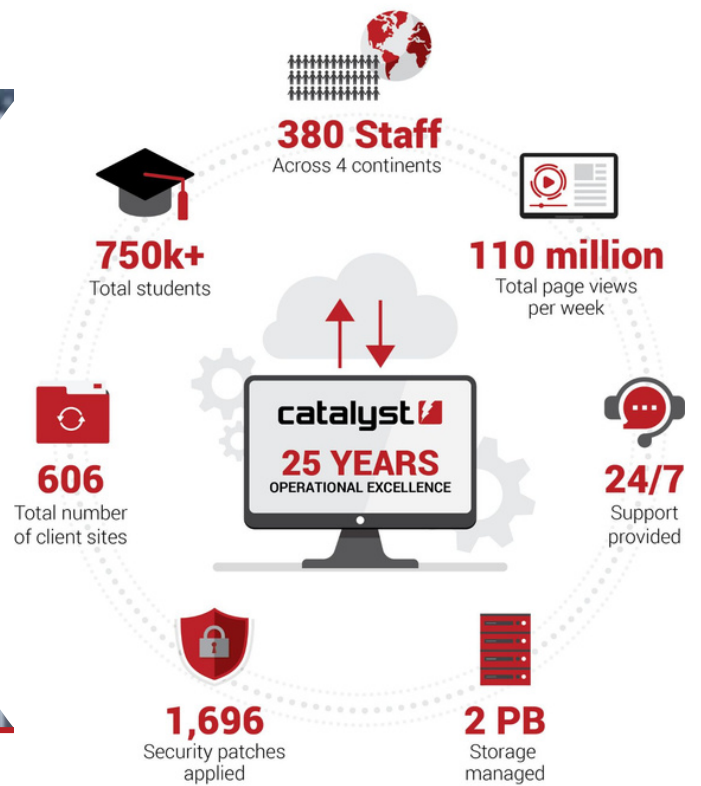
380 Staff
Across 4 continents

750k+
Total students

110 million
Total page views per week

catalyst

25 YEARS
OPERATIONAL EXCELLENCE

606
Total number of client sites

24/7
Support provided

1,696
Security patches applied

2 PB
Storage managed